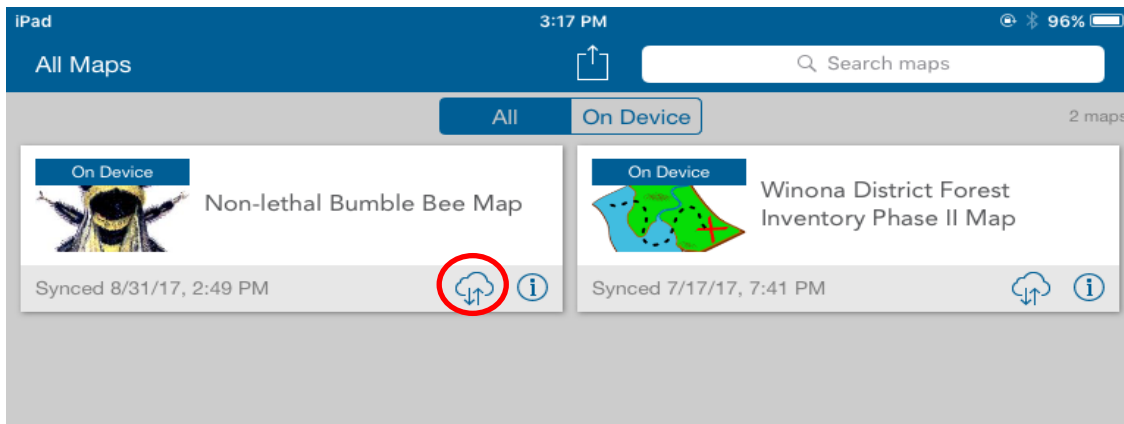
iPad

3:17 PM

96%

All Maps

Search maps

All

On Device

2 maps

On Device

Non-lethal Bumble Bee Map

Synced 8/31/17, 2:49 PM

On Device

Winona District Forest Inventory Phase II Map

Synced 7/17/17, 7:41 PM